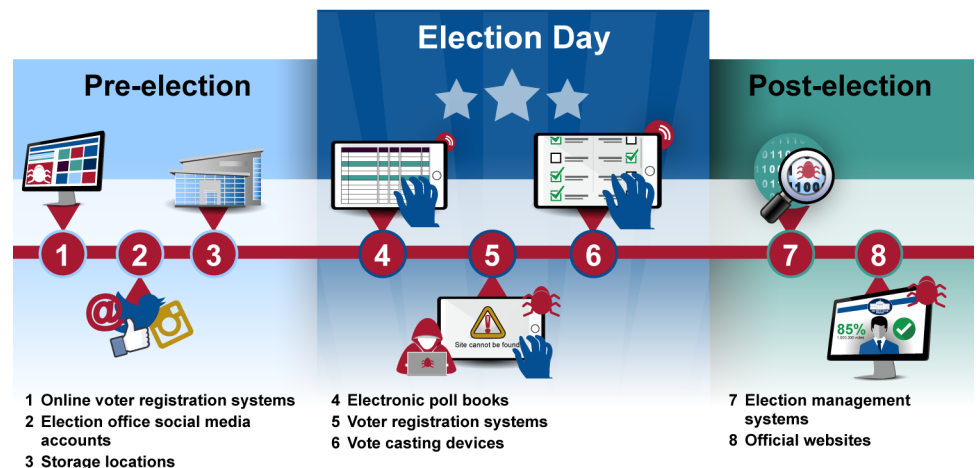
Election Day

Pre-election

Post-election

1 2 3 4 5 6 7 8

Site cannot be found

85%

1 Online voter registration systems
2 Election office social media accounts
3 Storage locations

4 Electronic poll books
5 Voter registration systems
6 Vote casting devices

7 Election management systems
8 Official websites